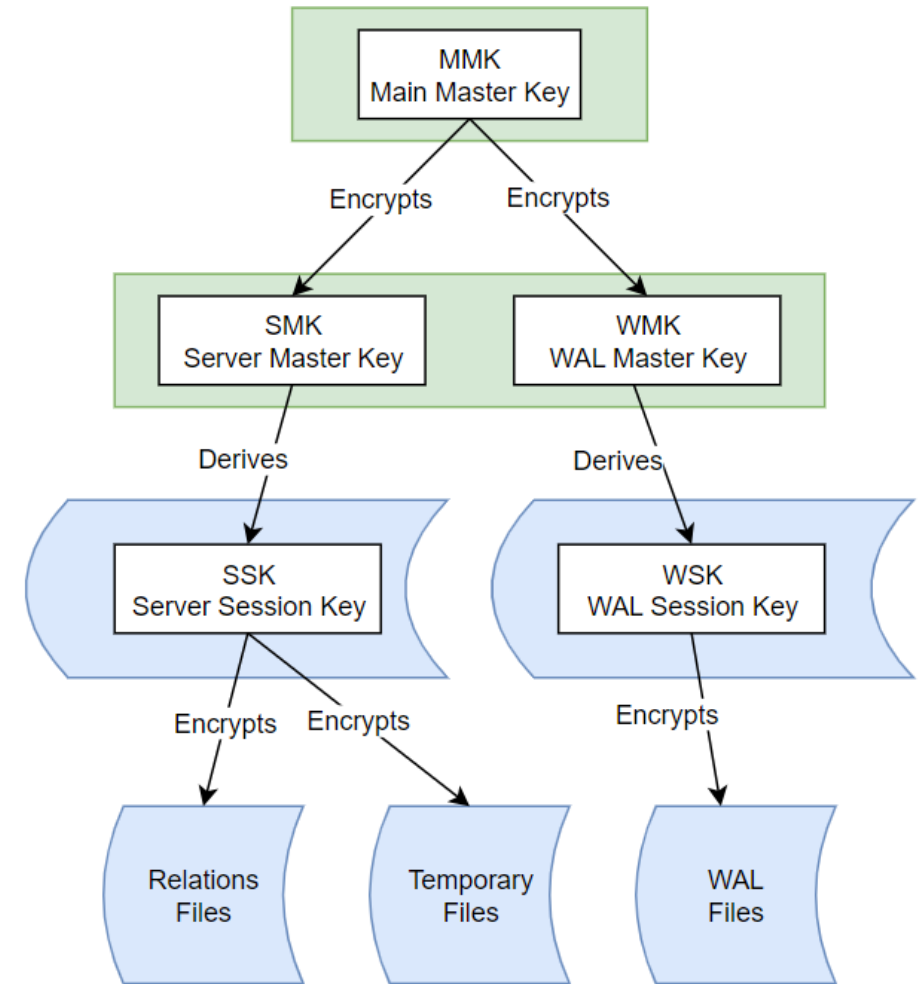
MMK
Main Master Key

Encrypts

Encrypts

SMK
Server Master Key

WMK
WAL Master Key

Derives

Derives

SSK
Server Session Key

WSK
WAL Session Key

Encrypts

Encrypts

Encrypts

Relations
Files

Temporary
Files

WAL
Files